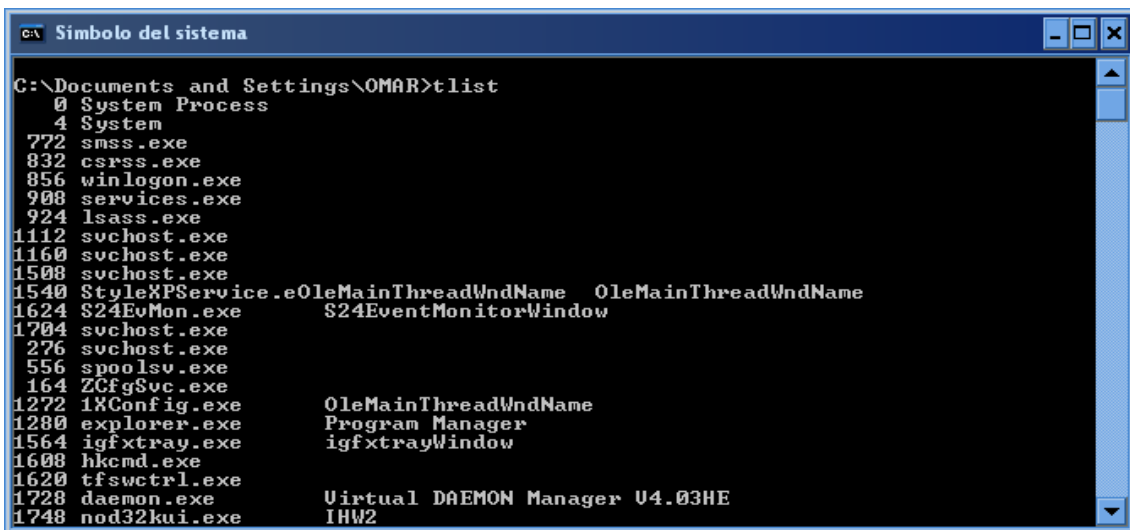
Simbolo del sistema

C:\Documents and Settings\OMAR>tlist
0 System Process
4 System
772 smss.exe
832 csrss.exe
856 winlogon.exe
908 services.exe
924 lsass.exe
1112 svchost.exe
1160 svchost.exe
1508 svchost.exe
1540 StyleXPService.eOleMainThreadWndName OleMainThreadWndName
1624 S24EvMon.exe S24EventMonitorWindow
1704 svchost.exe
276 svchost.exe
556 spoolsv.exe
164 ZCfgSvc.exe
1272 1XConfig.exe OleMainThreadWndName
1280 explorer.exe Program Manager
1564 igfxtray.exe igfxtrayWindow
1608 hkcmd.exe
1620 tfswctrl.exe
1728 daemon.exe Virtual DAEMON Manager V4.03HE
1748 nod32kui.exe IHW2